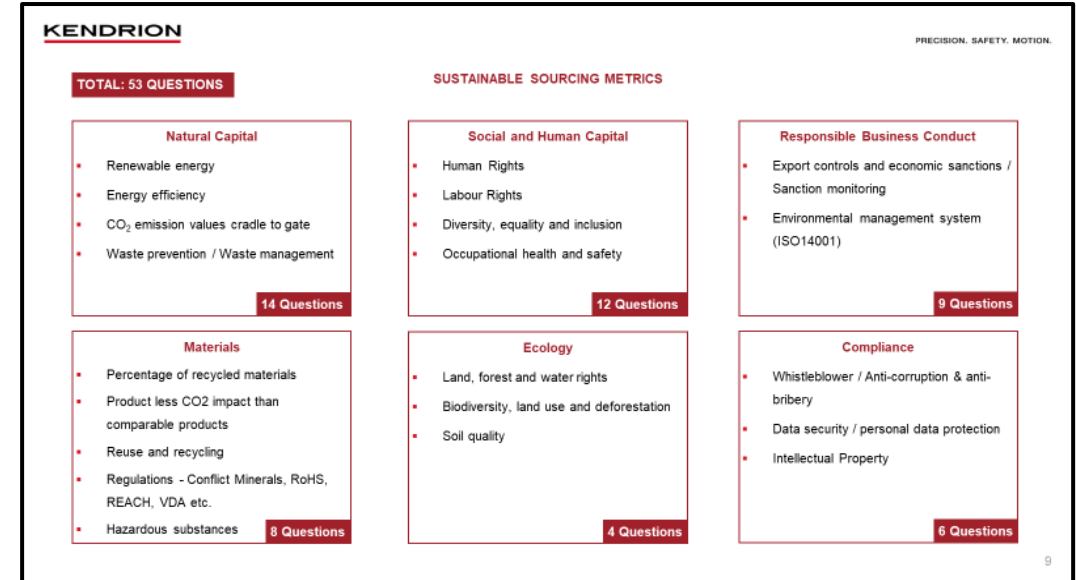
KENDRION

PRECISION. SAFETY. MOTION.

TOTAL: 53 QUESTIONS

SUSTAINABLE SOURCING METRICS

Natural Capital
- Renewable energy
- Energy efficiency
- $CO_2$ emission values cradle to gate
- Waste prevention / Waste management

14 Questions

Social and Human Capital
- Human Rights
- Labour Rights
- Diversity, equality and inclusion
- Occupational health and safety

12 Questions

Responsible Business Conduct
- Export controls and economic sanctions / Sanction monitoring
- Environmental management system (ISO14001)

9 Questions

Materials
- Percentage of recycled materials
- Product less CO2 impact than comparable products
- Reuse and recycling
- Regulations - Conflict Minerals, RoHS, REACH, VDA etc.
- Hazardous substances

8 Questions

Ecology
- Land, forest and water rights
- Biodiversity, land use and deforestation
- Soil quality

4 Questions

Compliance
- Whistleblower / Anti-corruption & anti-bribery
- Data security / personal data protection
- Intellectual Property

6 Questions

9